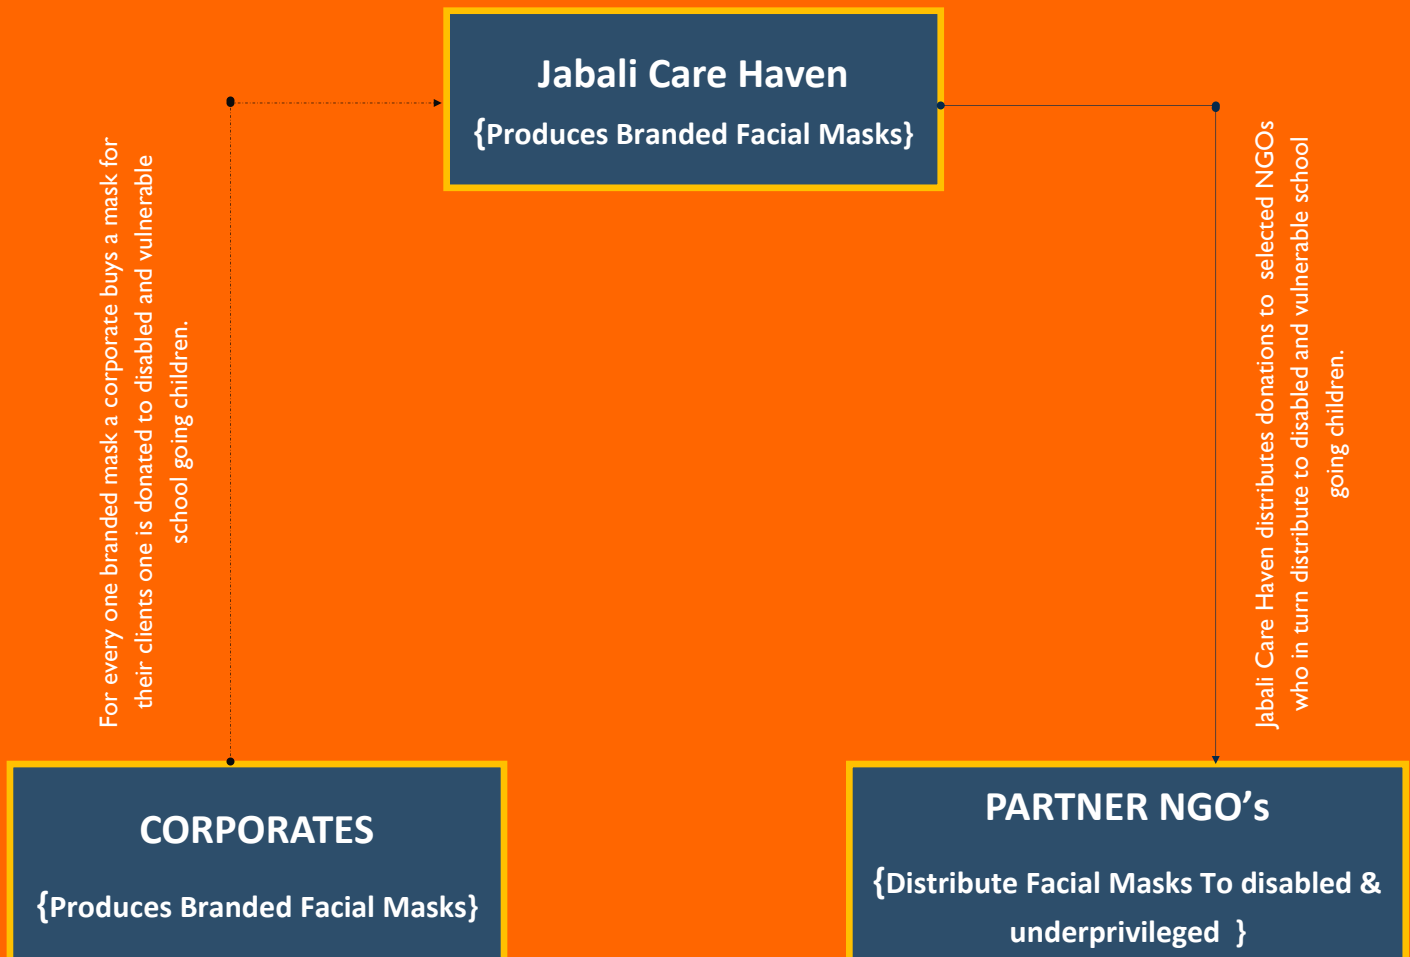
Jabali Care Haven
{Produces Branded Facial Masks}

For every one branded mask a corporate buys a mask for their clients one is donated to disabled and vulnerable school going children.

Jabali Care Haven distributes donations to selected NGOs who in turn distribute to disabled and vulnerable school going children.

CORPORATES
{Produces Branded Facial Masks}

PARTNER NGO’s
{Distribute Facial Masks To disabled & underprivileged }